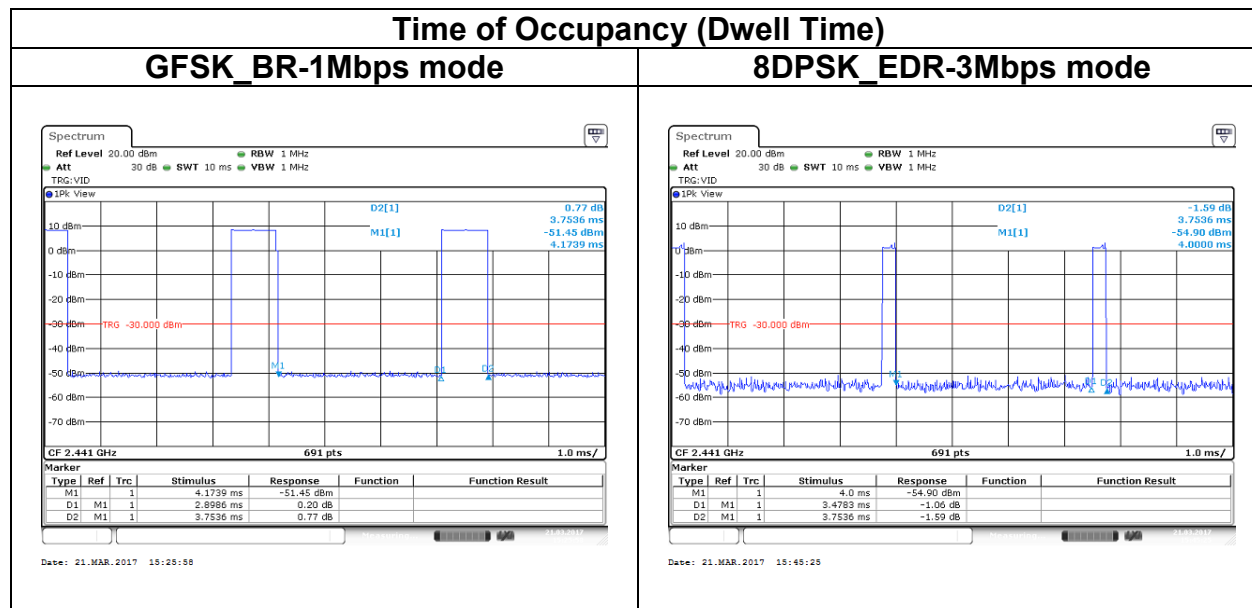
Time of Occupancy (Dwell Time)

| GFSK_BR-1Mbps mode | 8DPSK_EDR-3Mbps mode |
|---|---|

Spectrum
Ref Level 20.00 dBm RBW 1 MHz
Att 30 dB SWT 10 ms VBW 1 MHz
TRG:VID
1Pk View
D2[1] 0.77 dB
3.7536 ms
M1[1] -51.45 dBm
4.1739 ms
10 dBm
0 dBm
-10 dBm
-20 dBm
-30 dBm TRG -30.000 dBm
-40 dBm
-50 dBm
-60 dBm
-70 dBm
M1
D1
D2
CF 2.441 GHz 691 pts 1.0 ms/
Marker

| Type | Ref | Trc | Stimulus | Response | Function | Function Result |
|---|---|---|---|---|---|---|
| M1 | | 1 | 4.1739 ms | -51.45 dBm | | |
| D1 | M1 | 1 | 2.8986 ms | 0.20 dB | | |
| D2 | M1 | 1 | 3.7536 ms | 0.77 dB | | |

Date: 21.MAR.2017 15:25:58

Spectrum
Ref Level 20.00 dBm RBW 1 MHz
Att 30 dB SWT 10 ms VBW 1 MHz
TRG:VID
1Pk View
D2[1] -1.59 dB
3.7536 ms
M1[1] -54.90 dBm
4.0000 ms
10 dBm
0 dBm
-10 dBm
-20 dBm
-30 dBm TRG -30.000 dBm
-40 dBm
-50 dBm
-60 dBm
-70 dBm
M1
D1
D2
CF 2.441 GHz 691 pts 1.0 ms/
Marker

| Type | Ref | Trc | Stimulus | Response | Function | Function Result |
|---|---|---|---|---|---|---|
| M1 | | 1 | 4.0 ms | -54.90 dBm | | |
| D1 | M1 | 1 | 3.4783 ms | -1.06 dB | | |
| D2 | M1 | 1 | 3.7536 ms | -1.59 dB | | |

Date: 21.MAR.2017 15:45:25